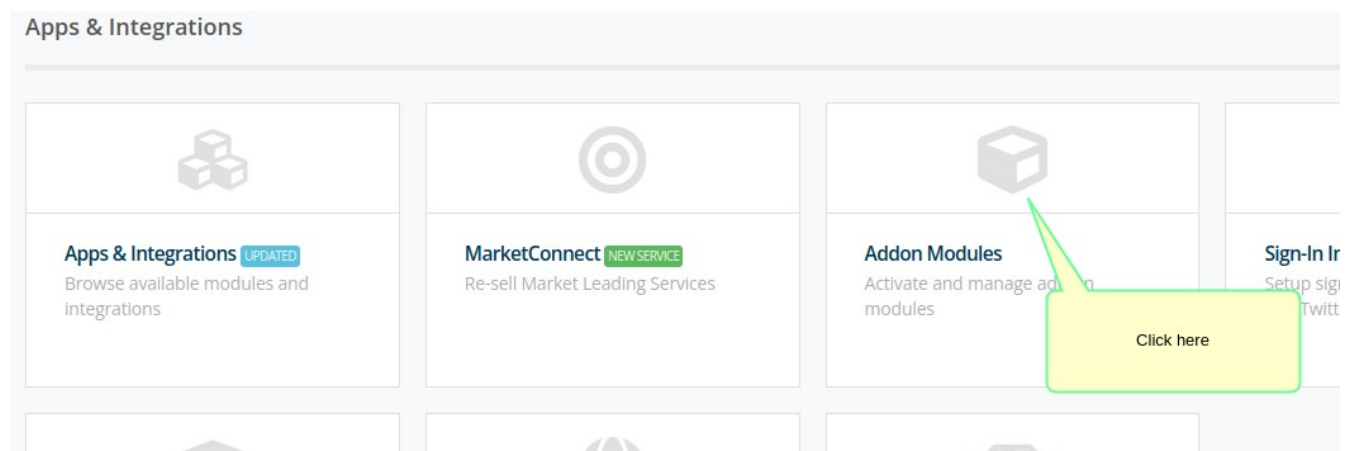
Apps & Integrations

Apps & Integrations UPDATED
Browse available modules and integrations

MarketConnect NEW SERVICE
Re-sell Market Leading Services

Addon Modules
Activate and manage a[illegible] modules

Click here

Sign-In I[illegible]
Setup sig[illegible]
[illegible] Twitt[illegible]